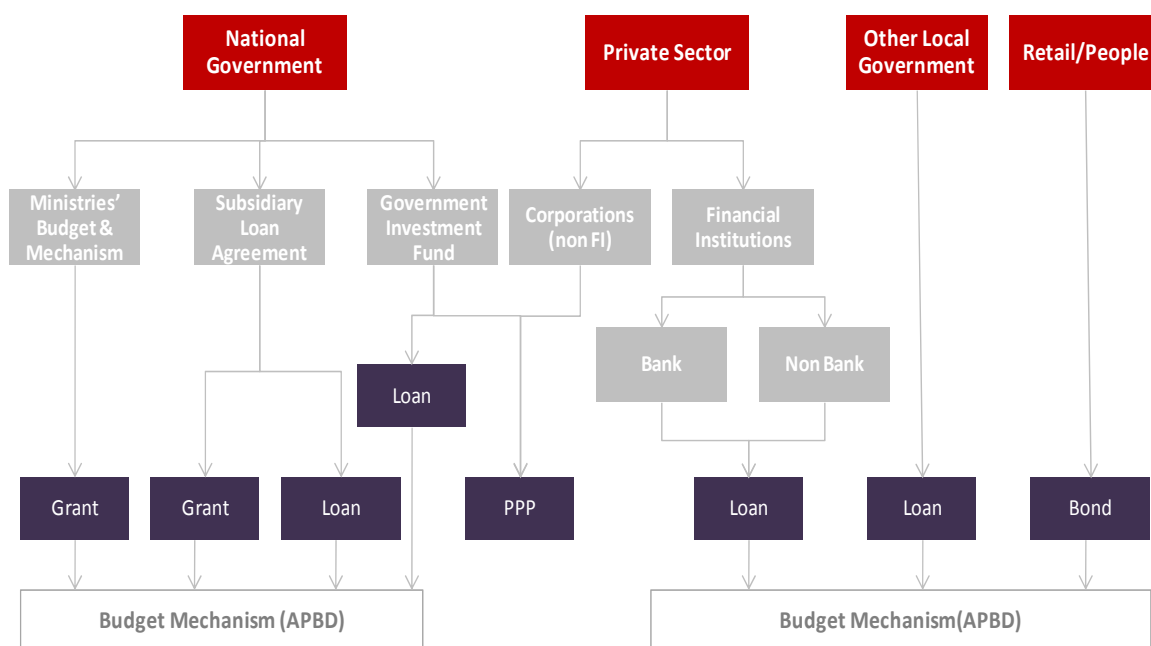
National Government

Private Sector

Other Local Government

Retail/People

Ministries' Budget & Mechanism

Subsidiary Loan Agreement

Government Investment Fund

Corporations (non FI)

Financial Institutions

Loan

Bank

Non Bank

Grant

Grant

Loan

PPP

Loan

Loan

Bond

Budget Mechanism (APBD)

Budget Mechanism(APBD)